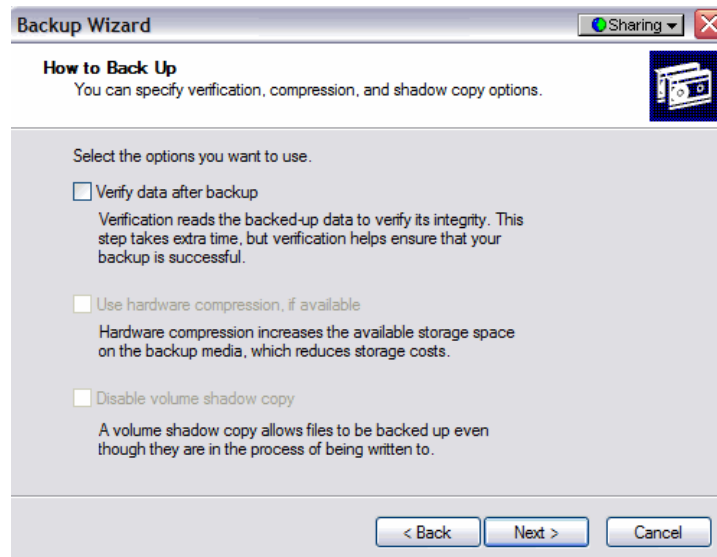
Backup Wizard

Sharing

How to Back Up
You can specify verification, compression, and shadow copy options.

Select the options you want to use.

Verify data after backup

Verification reads the backed-up data to verify its integrity. This step takes extra time, but verification helps ensure that your backup is successful.

Use hardware compression, if available

Hardware compression increases the available storage space on the backup media, which reduces storage costs.

Disable volume shadow copy

A volume shadow copy allows files to be backed up even though they are in the process of being written to.

< Back

Next >

Cancel